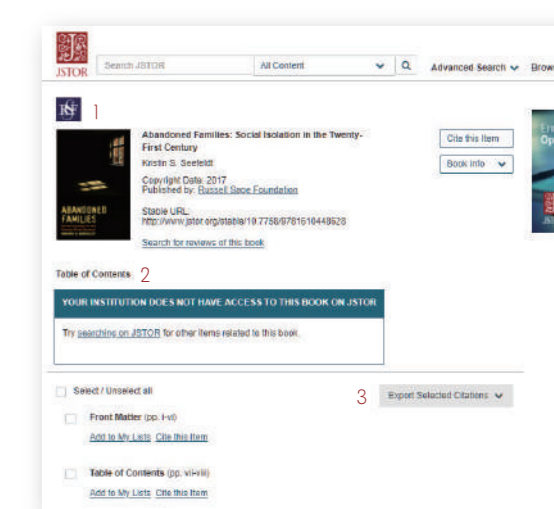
JSTOR

Search JSTOR

All Content

Advanced Search

Brow

1

Abandoned Families: Social Isolation in the Twenty-First Century

Kristin S. Seefeldt

Copyright Date: 2017

Published by: Russell Sage Foundation

Stable URL: http://www.jstor.org/stable/10.7758/9781610448628

Search for reviews of this book

Cite this Item

Book Info

ABANDONED FAMILIES

Table of Contents 2

YOUR INSTITUTION DOES NOT HAVE ACCESS TO THIS BOOK ON JSTOR

Try searching on JSTOR for other items related to this book.

Select / Unselect all

3 Export Selected Citations

Front Matter (pp. i-vi)

Add to My Lists Cite this Item

Table of Contents (pp. vii-viii)

Add to My Lists Cite this Item